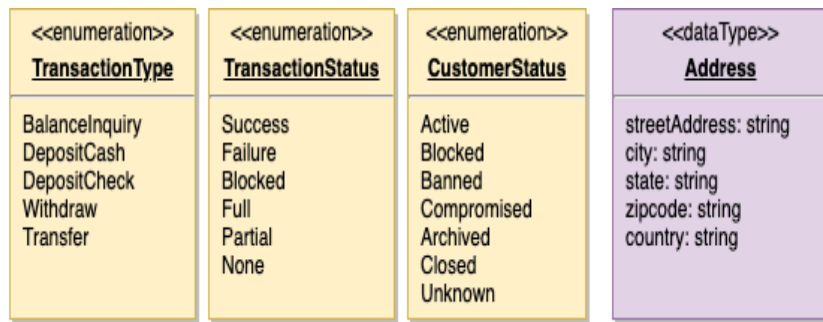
<<enumeration>>
TransactionType

BalanceInquiry
DepositCash
DepositCheck
Withdraw
Transfer

<<enumeration>>
TransactionStatus

Success
Failure
Blocked
Full
Partial
None

<<enumeration>>
CustomerStatus

Active
Blocked
Banned
Compromised
Archived
Closed
Unknown

<<dataType>>
Address

streetAddress: string
city: string
state: string
zipcode: string
country: string